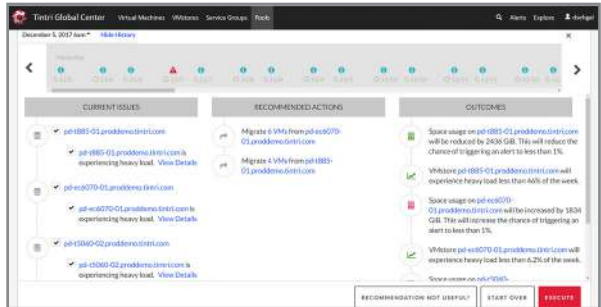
Tintri Global Center Virtual Machines VMstores Service Groups Pools

Alerts Explore dsehgal

December 5, 2017 8am Hide History

CURRENT ISSUES

pd-t885-01.proddemo.tintri.com

pd-t885-01.proddemo.tintri.com is experiencing heavy load. View Details

pd-ec6070-01.proddemo.tintri.com

pd-ec6070-01.proddemo.tintri.com is experiencing heavy load. View Details

pd-t5060-02.proddemo.tintri.com

pd-t5060-02.proddemo.tintri.com is experiencing heavy load. View Details

RECOMMENDED ACTIONS

Migrate 6 VMs from pd-ec6070-01.proddemo.tintri.com

Migrate 4 VMs from pd-t885-01.proddemo.tintri.com

OUTCOMES

Space usage on pd-t885-01.proddemo.tintri.com will be reduced by 2436 GiB. This will reduce the chance of triggering an alert to less than 1%.

VMstore pd-t885-01.proddemo.tintri.com will experience heavy load less than 46% of the week.

Space usage on pd-ec6070-01.proddemo.tintri.com will be increased by 1834 GiB. This will increase the chance of triggering an alert to less than 1%.

VMstore pd-ec6070-01.proddemo.tintri.com will experience heavy load less than 6.2% of the week.

Space usage on pd-t5060-

RECOMMENDATION NOT USEFUL? START OVER EXECUTE